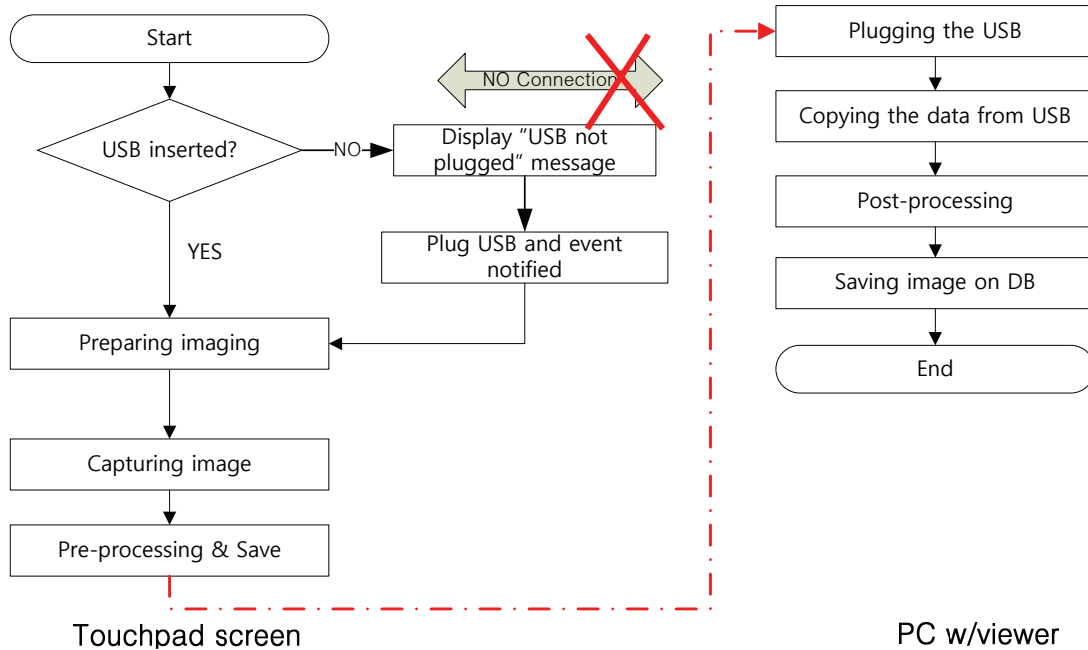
Start

USB inserted?

NO

Display "USB not plugged" message

NO Connection

Plug USB and event notified

YES

Preparing imaging

Capturing image

Pre-processing & Save

Touchpad screen

Plugging the USB

Copying the data from USB

Post-processing

Saving image on DB

End

PC w/viewer